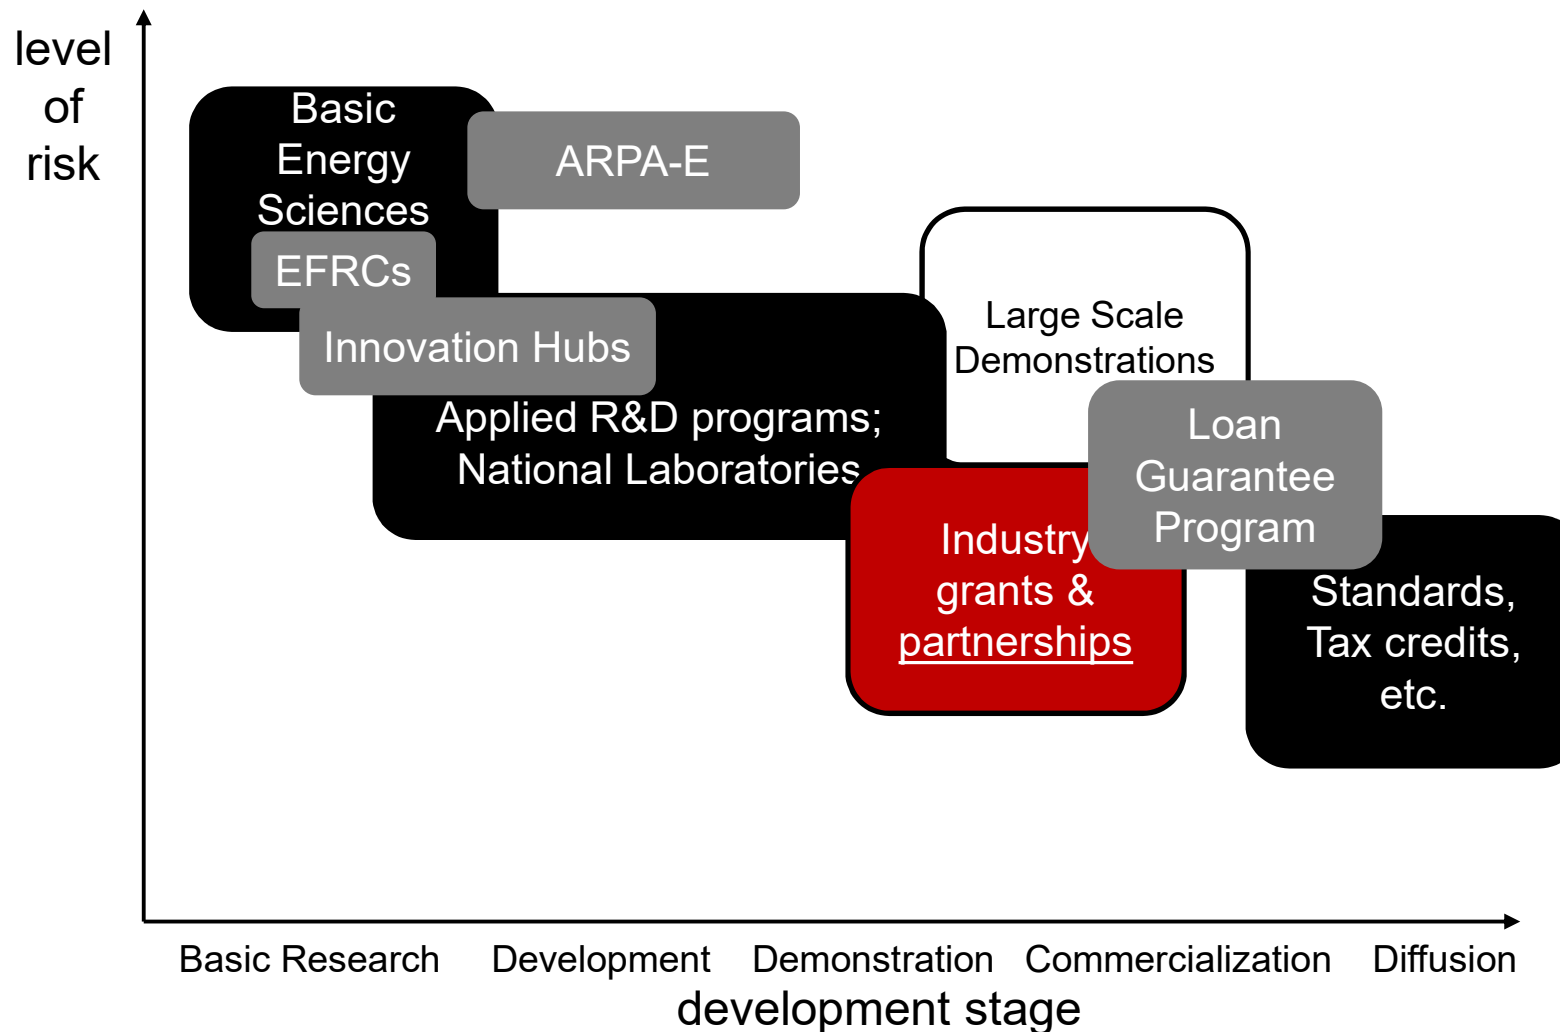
level of risk

Basic Energy Sciences

ARPA-E

EFRCs

Innovation Hubs

Applied R&D programs; National Laboratories

Large Scale Demonstrations

Industry grants & partnerships

Loan Guarantee Program

Standards, Tax credits, etc.

Basic Research

Development

Demonstration

Commercialization

Diffusion

development stage